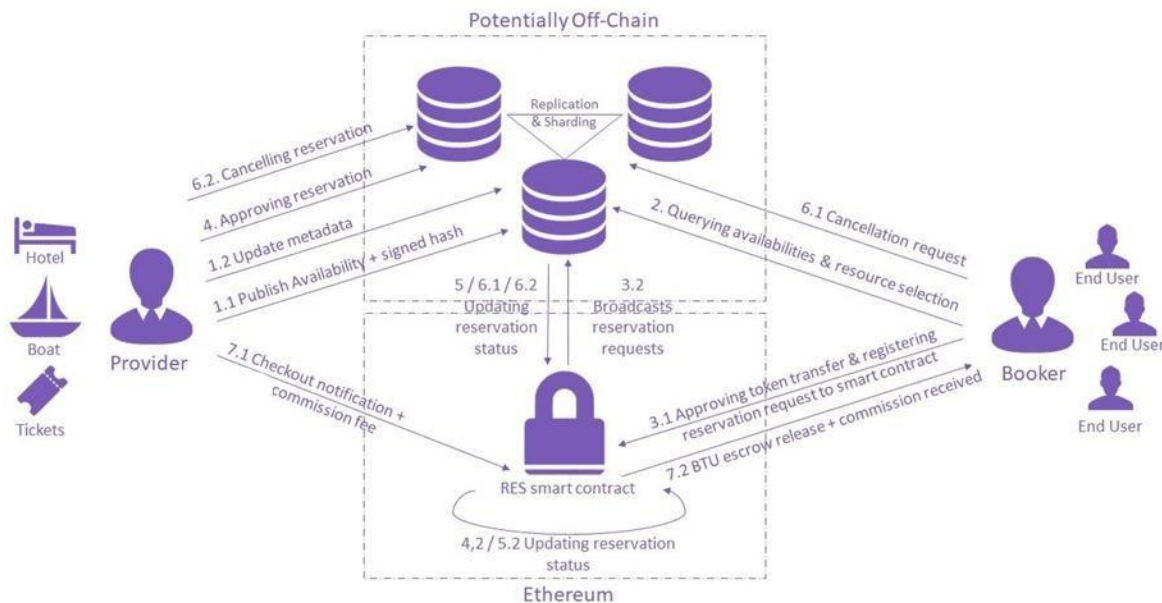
Potentially Off-Chain

Replication & Sharding

6.2. Cancelling reservation

4. Approving reservation

1.2 Update metadata

1.1 Publish Availability + signed hash

Hotel

Boat

Tickets

Provider

6.1 Cancellation request

2. Querying availabilities & resource selection

End User

End User

End User

Booker

5 / 6.1 / 6.2 Updating reservation status

3.2 Broadcasts reservation requests

7.1 Checkout notification + commission fee

3.1 Approving token transfer & registering reservation request to smart contract

7.2 BTU escrow release + commission received

RES smart contract

4,2 / 5.2 Updating reservation status

Ethereum